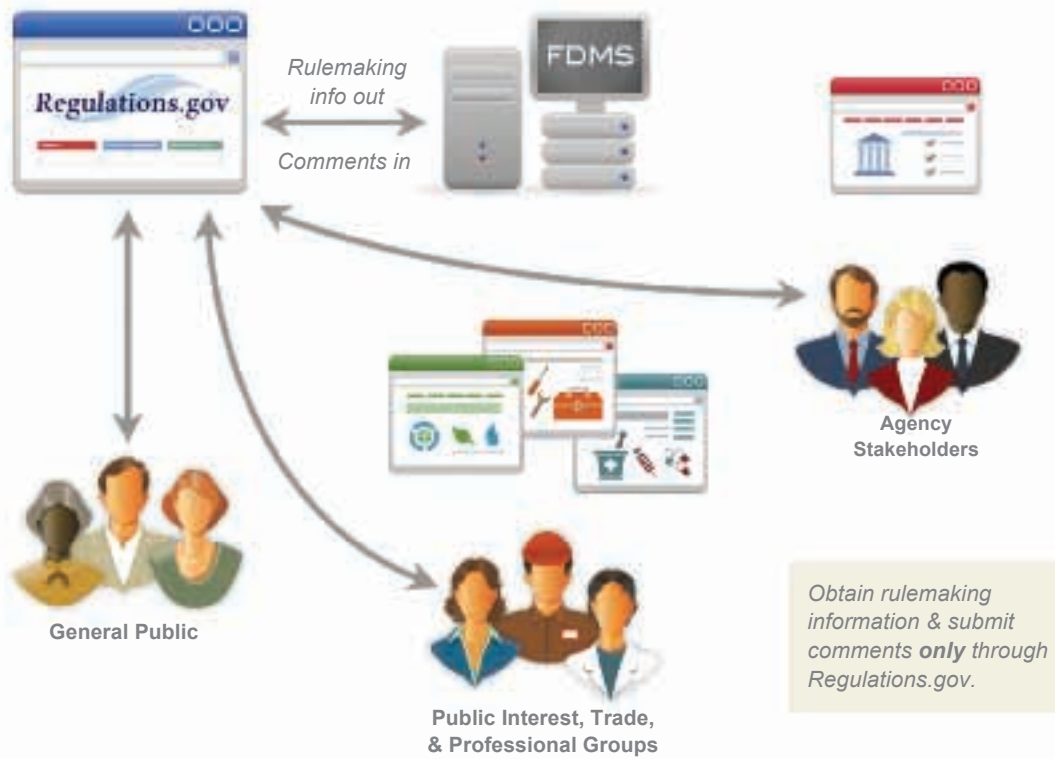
Regulations.gov

Rulemaking info out

Comments in

FDMS

Agency Stakeholders

General Public

Public Interest, Trade, & Professional Groups

Obtain rulemaking information & submit comments **only** through Regulations.gov.